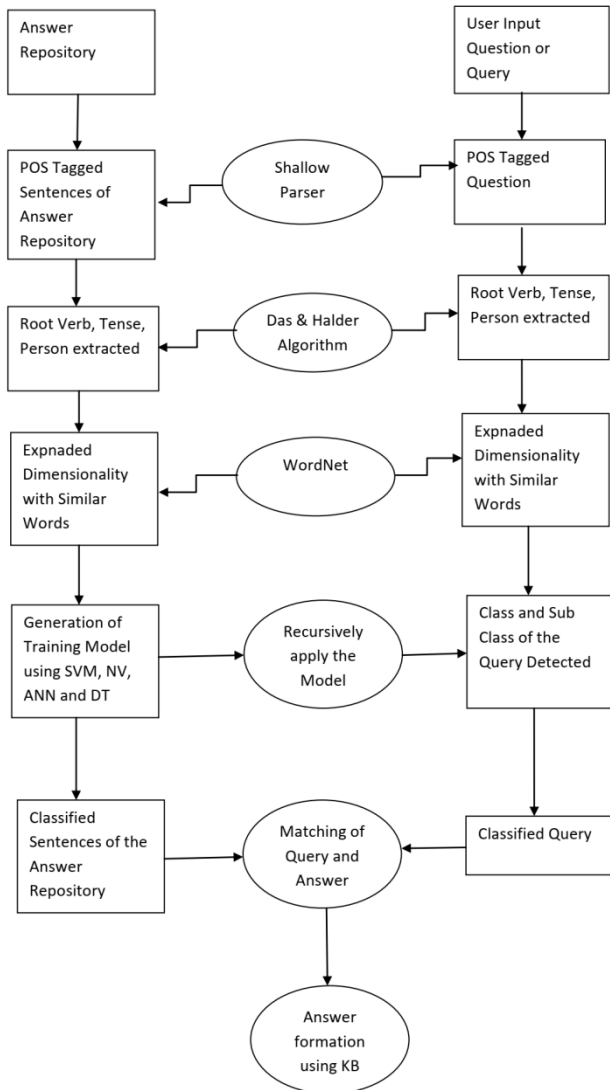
Answer Repository

User Input Question or Query

POS Tagged Sentences of Answer Repository

Shallow Parser

POS Tagged Question

Root Verb, Tense, Person extracted

Das & Halder Algorithm

Root Verb, Tense, Person extracted

Expnaded Dimensionality with Similar Words

WordNet

Expnaded Dimensionality with Similar Words

Generation of Training Model using SVM, NV, ANN and DT

Recursively apply the Model

Class and Sub Class of the Query Detected

Classified Sentences of the Answer Repository

Matching of Query and Answer

Classified Query

Answer formation using KB